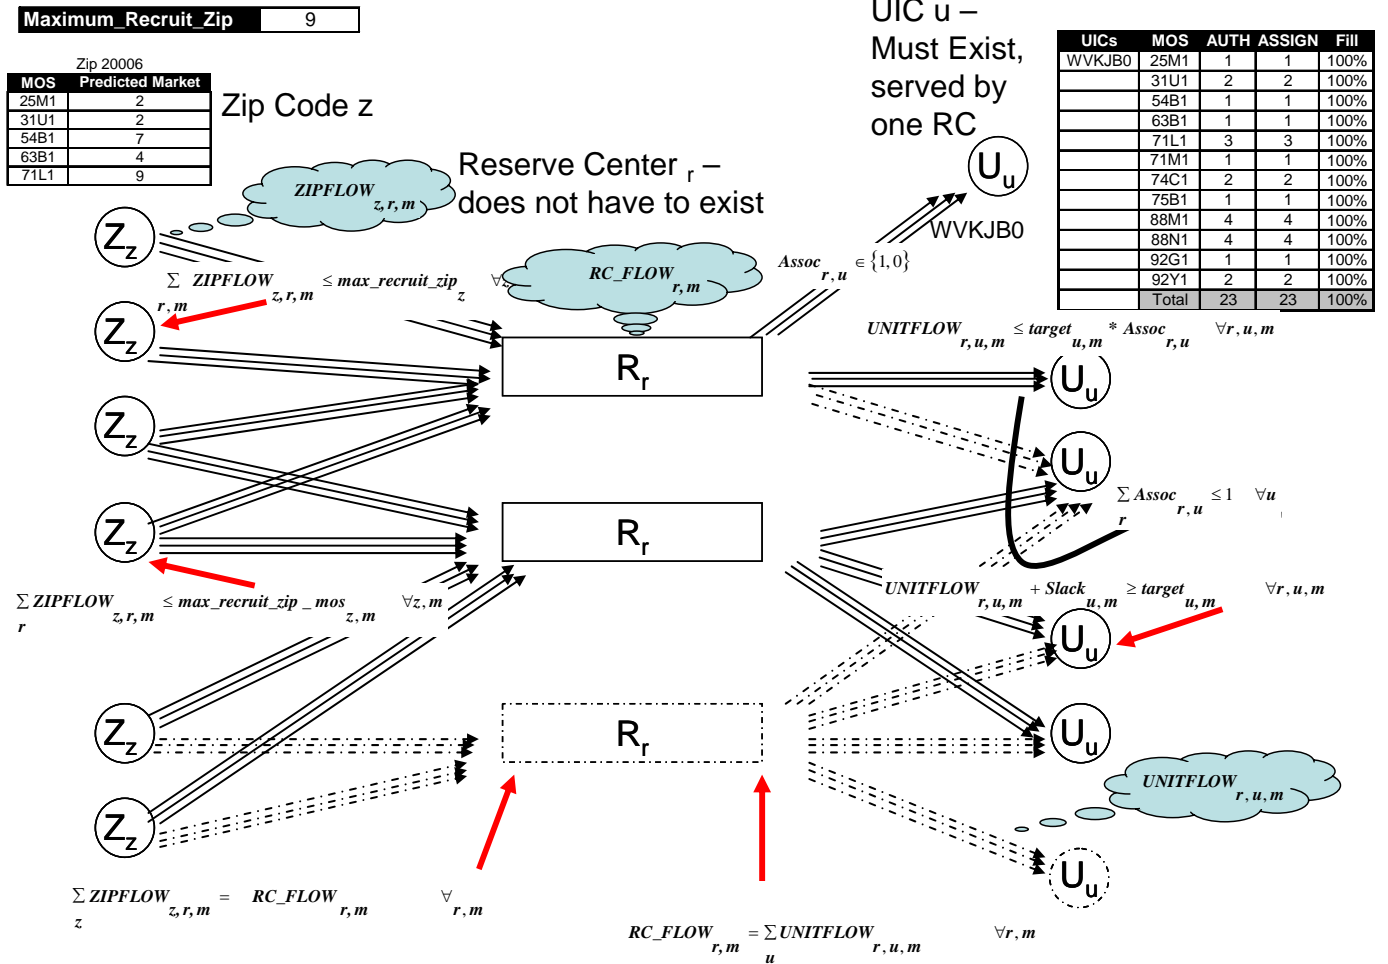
| Maximum_Recruit_Zip | 9 |
|---|---|

Zip 20006

| MOS | Predicted Market |
|---|---|
| 25M1 | 2 |
| 31U1 | 2 |
| 54B1 | 7 |
| 63B1 | 4 |
| 71L1 | 9 |

Zip Code z

UIC u – Must Exist, served by one RC

| UICs | MOS | AUTH | ASSIGN | Fill |
|---|---|---|---|---|
| WVKJB0 | 25M1 | 1 | 1 | 100% |
| | 31U1 | 2 | 2 | 100% |
| | 54B1 | 1 | 1 | 100% |
| | 63B1 | 1 | 1 | 100% |
| | 71L1 | 3 | 3 | 100% |
| | 71M1 | 1 | 1 | 100% |
| | 74C1 | 2 | 2 | 100% |
| | 75B1 | 1 | 1 | 100% |
| | 88M1 | 4 | 4 | 100% |
| | 88N1 | 4 | 4 | 100% |
| | 92G1 | 1 | 1 | 100% |
| | 92Y1 | 2 | 2 | 100% |
| | Total | 23 | 23 | 100% |

Reserve Center $_r$ – does not have to exist

$ZIPFLOW_{z,r,m}$

$RC\_FLOW_{r,m}$

$U_u$

WVKJB0

$Assoc_{r,u} \in \{1,0\}$

$Z_z$

$\sum_{r,m} ZIPFLOW_{z,r,m} \leq max\_recruit\_zip_z \quad \forall z$

$UNITFLOW_{r,u,m} \leq target_{u,m} * Assoc_{r,u} \quad \forall r,u,m$

$R_r$

$U_u$

$Z_z$

$Z_z$

$U_u$

$\sum_r Assoc_{r,u} \leq 1 \quad \forall u$

$Z_z$

$R_r$

$\sum_r ZIPFLOW_{z,r,m} \leq max\_recruit\_zip\_mos_{z,m} \quad \forall z,m$

$UNITFLOW_{r,u,m} + Slack_{u,m} \geq target_{u,m} \quad \forall r,u,m$

$U_u$

$Z_z$

$R_r$

$U_u$

$UNITFLOW_{r,u,m}$

$Z_z$

$U_u$

$\sum_z ZIPFLOW_{z,r,m} = RC\_FLOW_{r,m} \quad \forall r,m$

$RC\_FLOW_{r,m} = \sum_u UNITFLOW_{r,u,m} \quad \forall r,m$